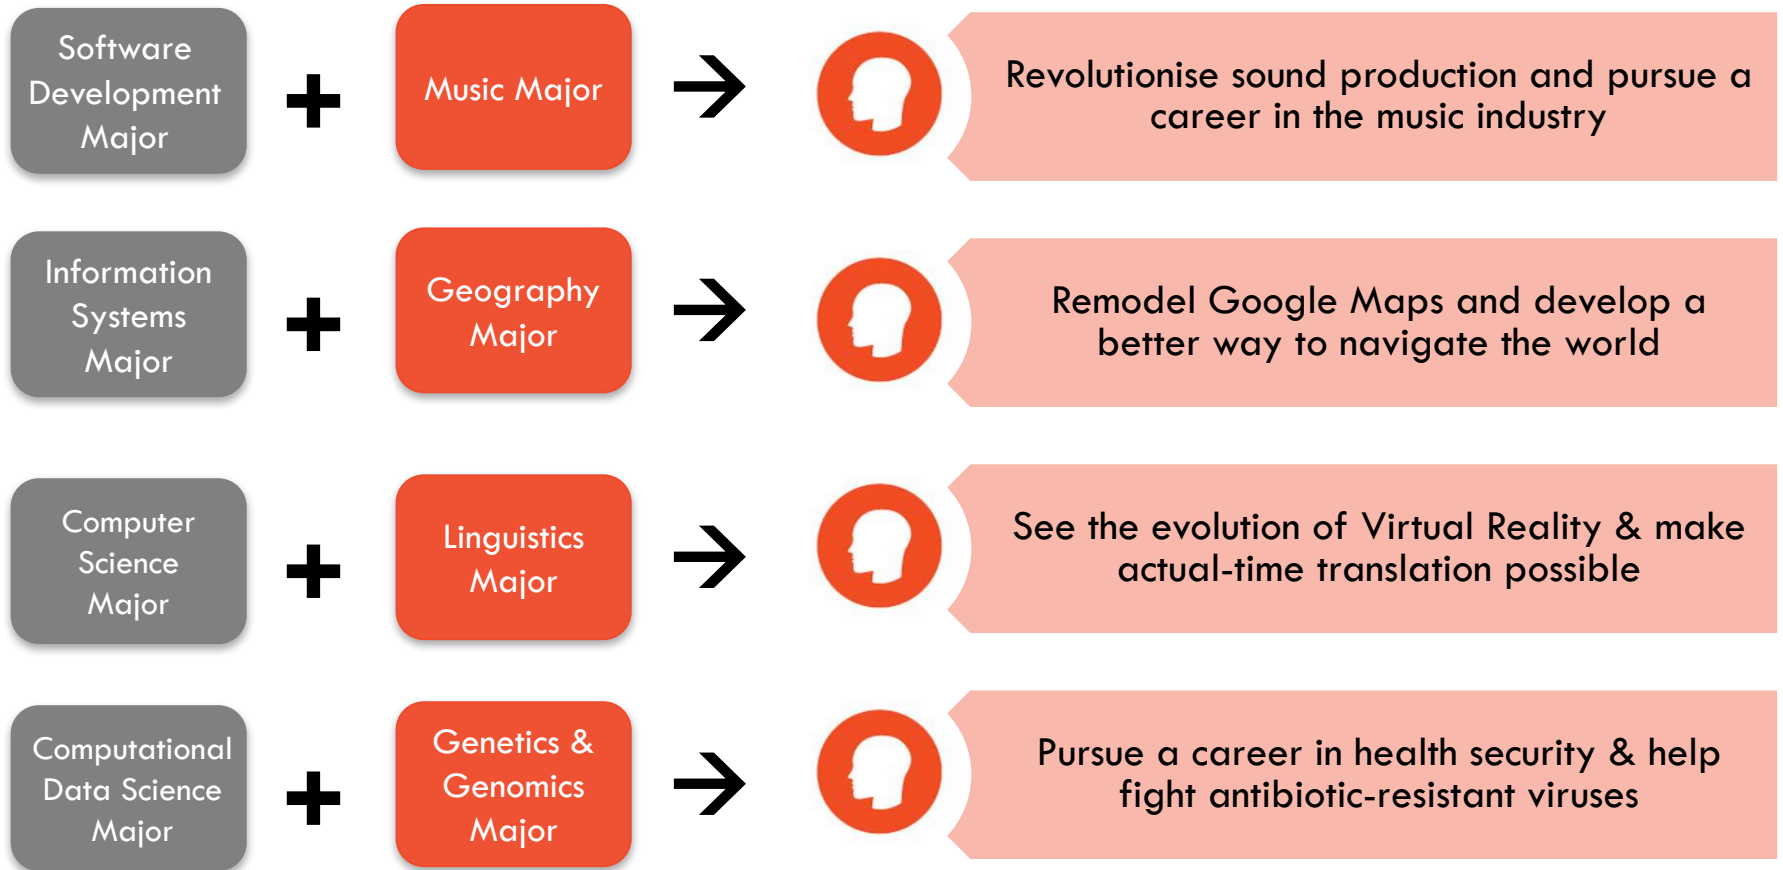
Software Development Major

+

Music Major

→

Revolutionise sound production and pursue a career in the music industry

Information Systems Major

+

Geography Major

→

Remodel Google Maps and develop a better way to navigate the world

Computer Science Major

+

Linguistics Major

→

See the evolution of Virtual Reality & make actual-time translation possible

Computational Data Science Major

+

Genetics & Genomics Major

→

Pursue a career in health security & help fight antibiotic-resistant viruses